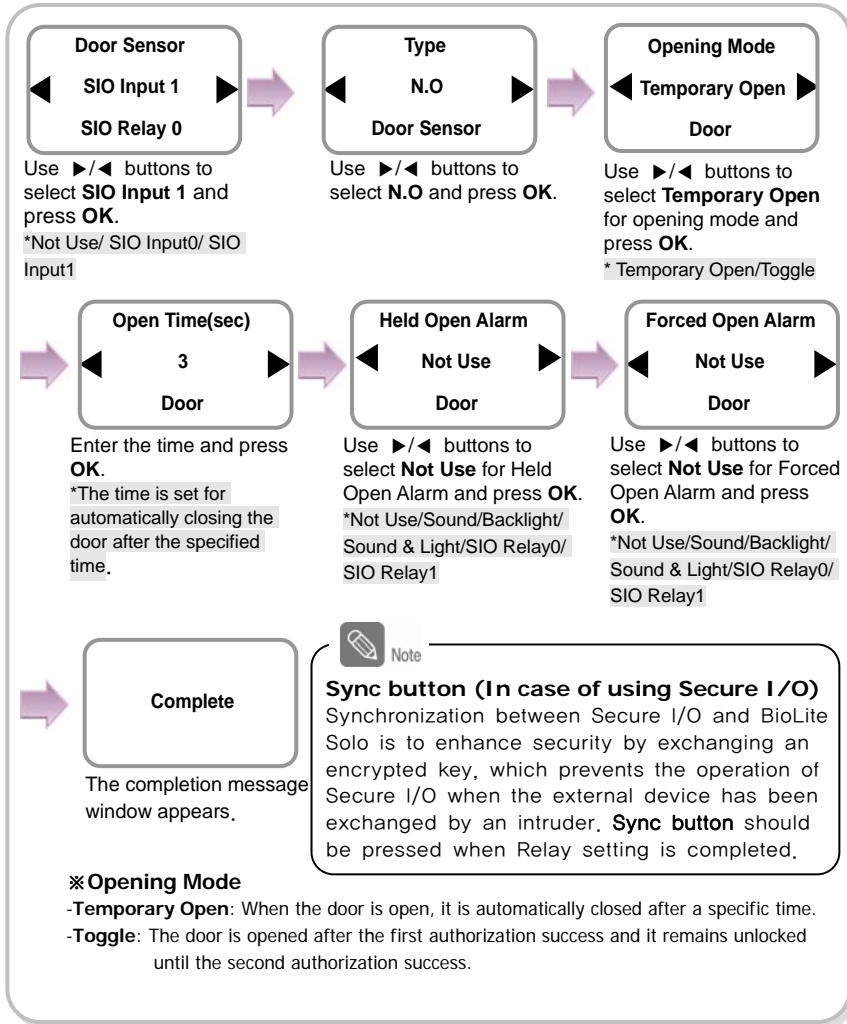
Door Sensor
SIO Input 1
SIO Relay 0

Use ▶/◀ buttons to select **SIO Input 1** and press **OK**.
*Not Use/ SIO Input0/ SIO Input1

Type
N.O
Door Sensor

Use ▶/◀ buttons to select **N.O** and press **OK**.

Opening Mode
Temporary Open
Door

Use ▶/◀ buttons to select **Temporary Open** for opening mode and press **OK**.
* Temporary Open/Toggle

Open Time(sec)
3
Door

Enter the time and press **OK**.
*The time is set for automatically closing the door after the specified time.

Held Open Alarm
Not Use
Door

Use ▶/◀ buttons to select **Not Use** for Held Open Alarm and press **OK**.
*Not Use/Sound/Backlight/ Sound & Light/SIO Relay0/ SIO Relay1

Forced Open Alarm
Not Use
Door

Use ▶/◀ buttons to select **Not Use** for Forced Open Alarm and press **OK**.
*Not Use/Sound/Backlight/ Sound & Light/SIO Relay0/ SIO Relay1

Complete

The completion message window appears.

Note

**Sync button (In case of using Secure I/O)**
Synchronization between Secure I/O and BioLite Solo is to enhance security by exchanging an encrypted key, which prevents the operation of Secure I/O when the external device has been exchanged by an intruder. **Sync button** should be pressed when Relay setting is completed.

※**Opening Mode**
-**Temporary Open**: When the door is open, it is automatically closed after a specific time.
-**Toggle**: The door is opened after the first authorization success and it remains unlocked until the second authorization success.